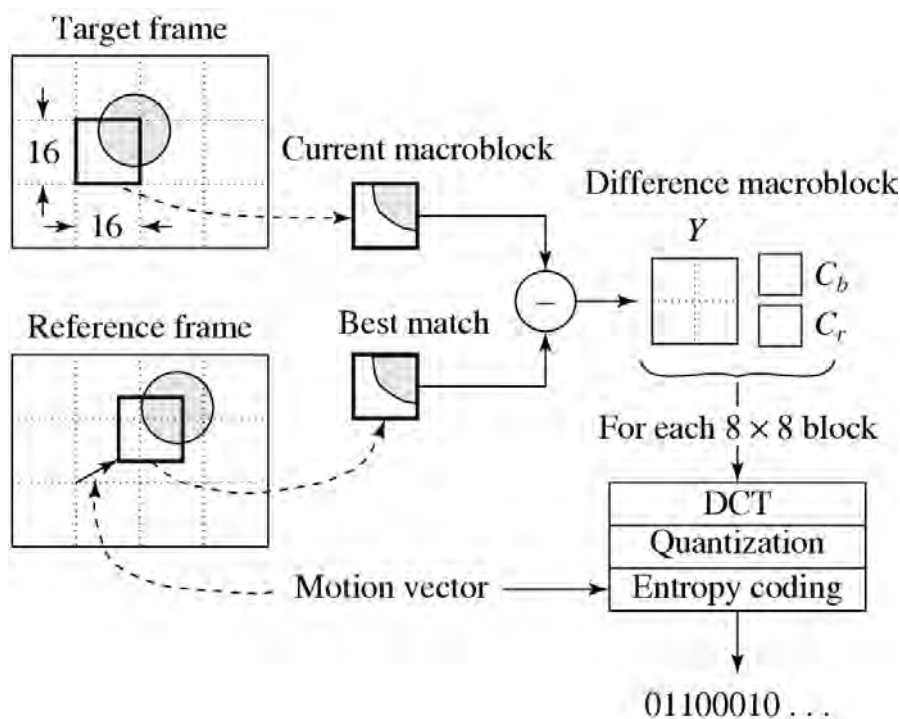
Target frame

16

16

Current macroblock

Difference macroblock

$Y$

$C_b$

$C_r$

$-$

Reference frame

Best match

For each $8 \times 8$ block

DCT

Quantization

Motion vector

Entropy coding

01100010 . . .